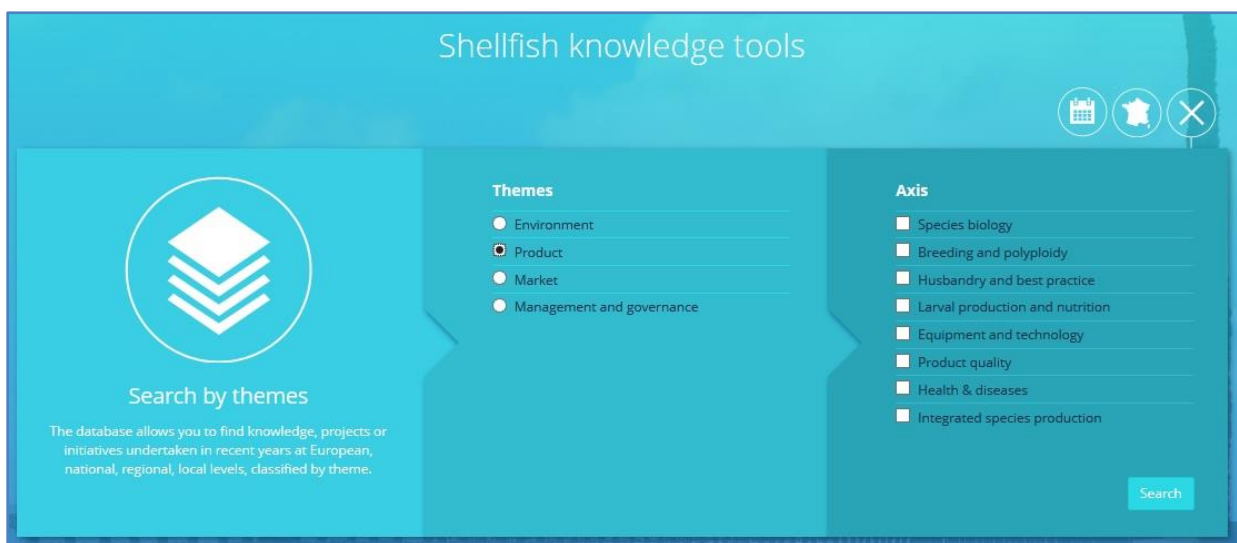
Shellfish knowledge tools

Search by themes

The database allows you to find knowledge, projects or initiatives undertaken in recent years at European, national, regional, local levels, classified by theme.

Themes

Environment
Product
Market
Management and governance

Axis

Species biology
Breeding and polyploidy
Husbandry and best practice
Larval production and nutrition
Equipment and technology
Product quality
Health & diseases
Integrated species production

Search